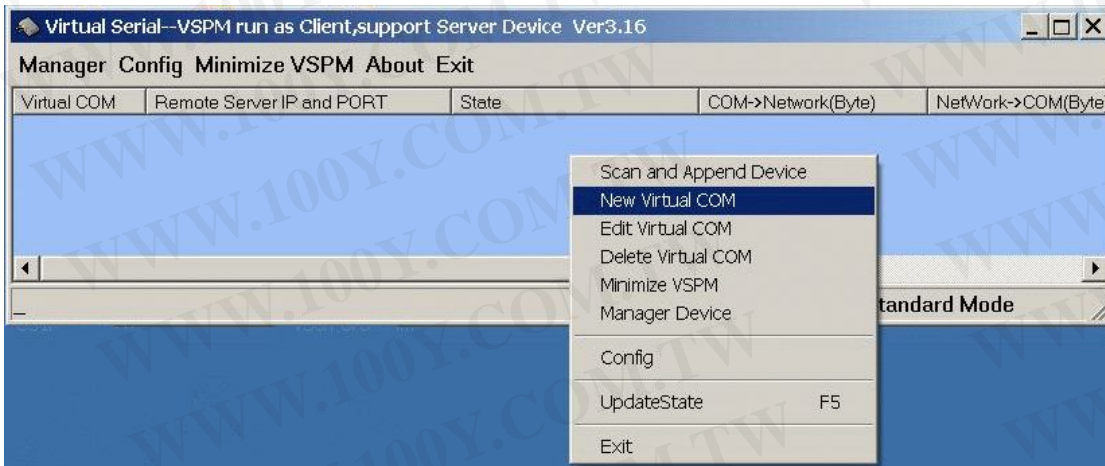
Virtual Serial--VSPM run as Client,support Server Device Ver3.16

Manager Config Minimize VSPM About Exit

| Virtual COM | Remote Server IP and PORT | State | COM->Network(Byte) | NetWork->COM(Byte |
|---|---|---|---|---|

Scan and Append Device
New Virtual COM
Edit Virtual COM
Delete Virtual COM
Minimize VSPM
Manager Device
Config
UpdateState F5
Exit

tandard Mode

WWW.100Y.COM.TW